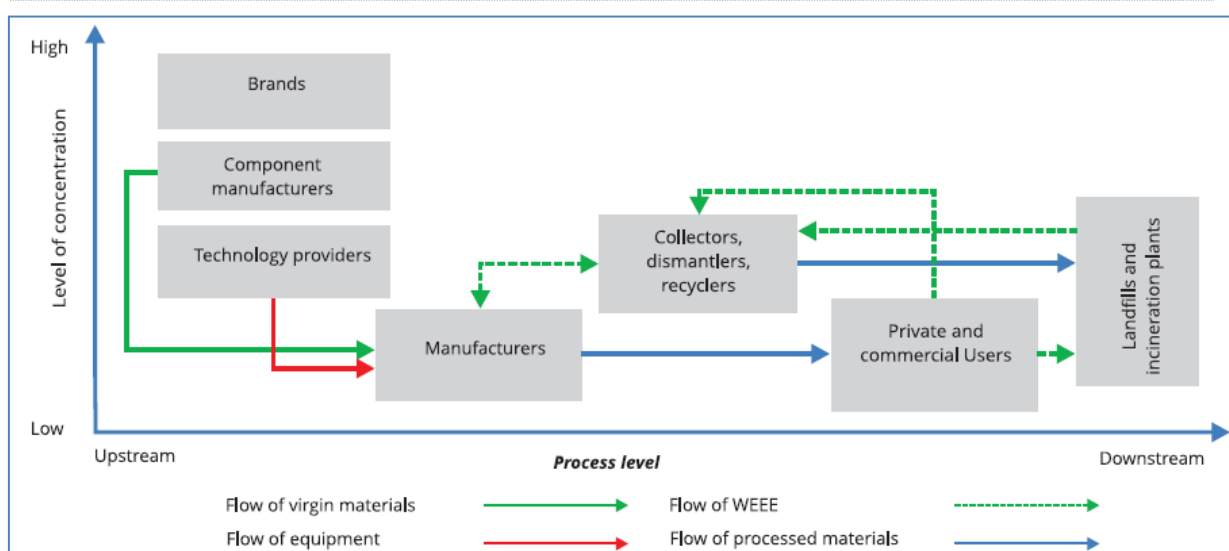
High

Level of concentration

Low

Brands

Component manufacturers

Technology providers

Collectors, dismantlers, recyclers

Landfills and incineration plants

Manufacturers

Private and commercial Users

Upstream

Process level

Downstream

Flow of virgin materials

Flow of WEEE

Flow of equipment

Flow of processed materials